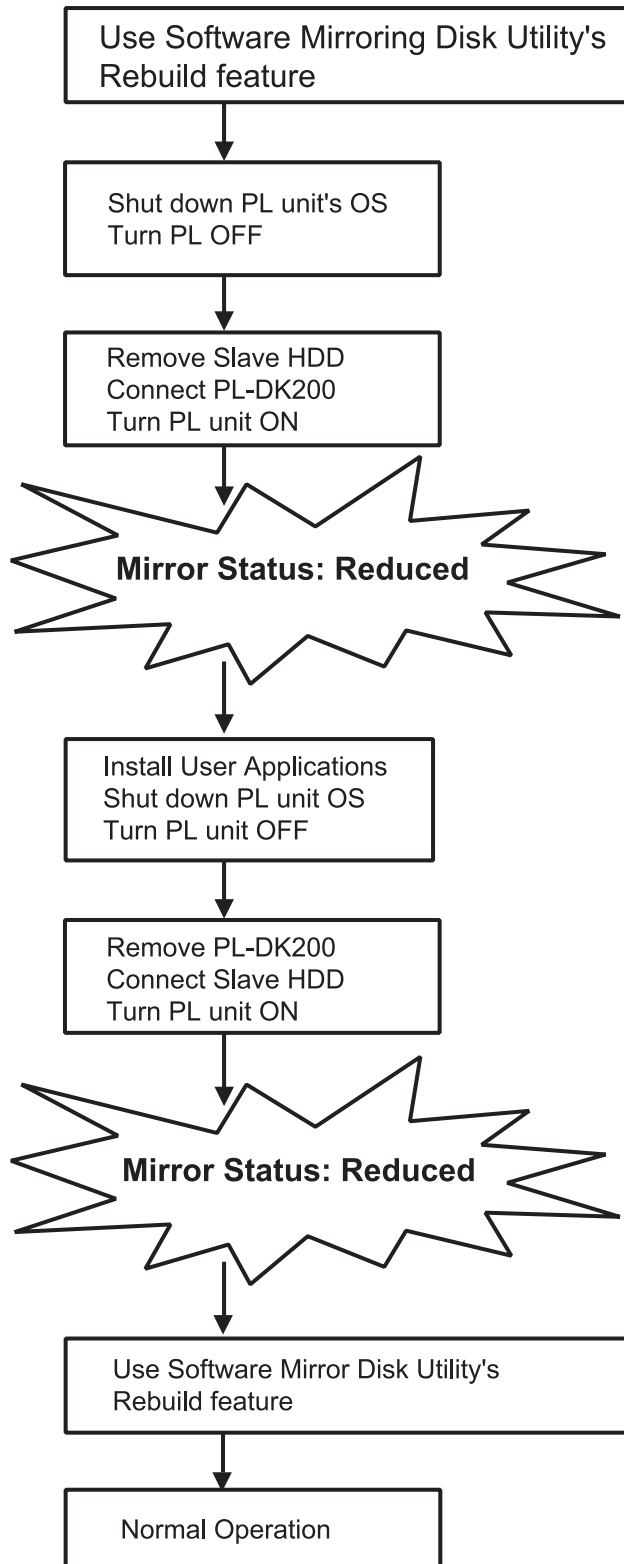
Use Software Mirroring Disk Utility's Rebuild feature

Shut down PL unit's OS
Turn PL OFF

Remove Slave HDD
Connect PL-DK200
Turn PL unit ON

Mirror Status: Reduced

Install User Applications
Shut down PL unit OS
Turn PL unit OFF

Remove PL-DK200
Connect Slave HDD
Turn PL unit ON

Mirror Status: Reduced

Use Software Mirror Disk Utility's Rebuild feature

Normal Operation